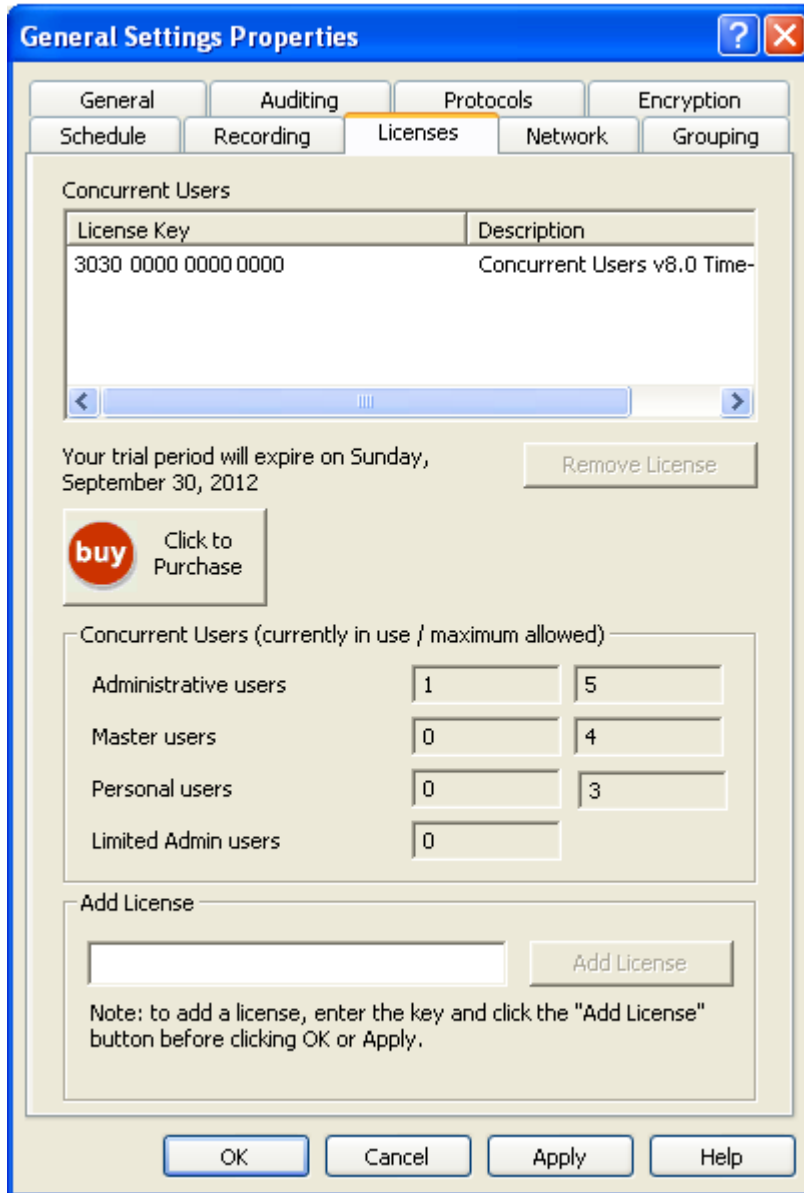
General Settings Properties

?

General | Auditing | Protocols | Encryption
Schedule | Recording | Licenses | Network | Grouping

Concurrent Users

| License Key | Description |
|---|---|
| 3030 0000 0000 0000 | Concurrent Users v8.0 Time- |

Your trial period will expire on Sunday, September 30, 2012

Remove License

buy Click to Purchase

Concurrent Users (currently in use / maximum allowed)

| | | |
|---|---|---|
| Administrative users | 1 | 5 |
| Master users | 0 | 4 |
| Personal users | 0 | 3 |
| Limited Admin users | 0 | |

Add License

Add License

Note: to add a license, enter the key and click the "Add License" button before clicking OK or Apply.

OK | Cancel | Apply | Help